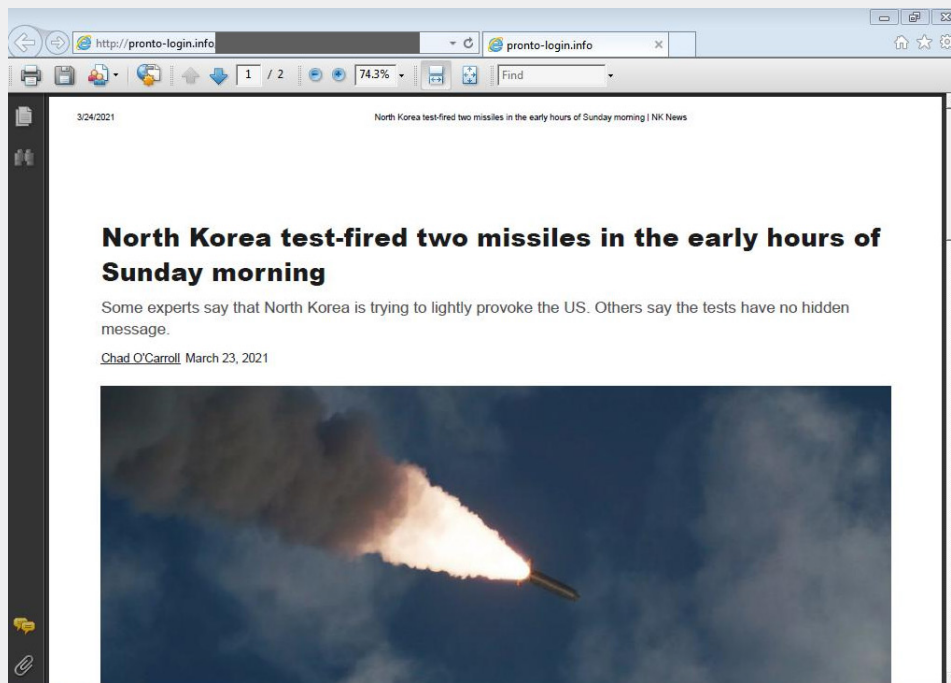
http://pronto-login.info

pronto-login.info

1 / 2

74.3%

Find

3/24/2021

North Korea test-fired two missiles in the early hours of Sunday morning | NK News

North Korea test-fired two missiles in the early hours of Sunday morning

Some experts say that North Korea is trying to lightly provoke the US. Others say the tests have no hidden message.

Chad O'Carroll March 23, 2021